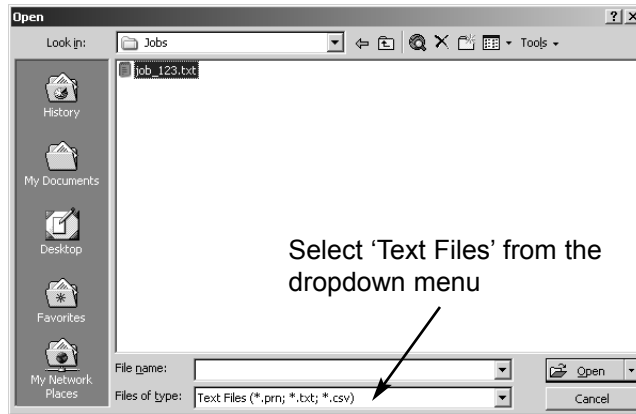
Open

?| ×

Look in:

Jobs

Tools

job_123.txt

History

My Documents

Desktop

Favorites

My Network Places

Select ‘Text Files’ from the dropdown menu

File name:

Files of type:

Text Files (*.prn; *.txt; *.csv)

Open

Cancel